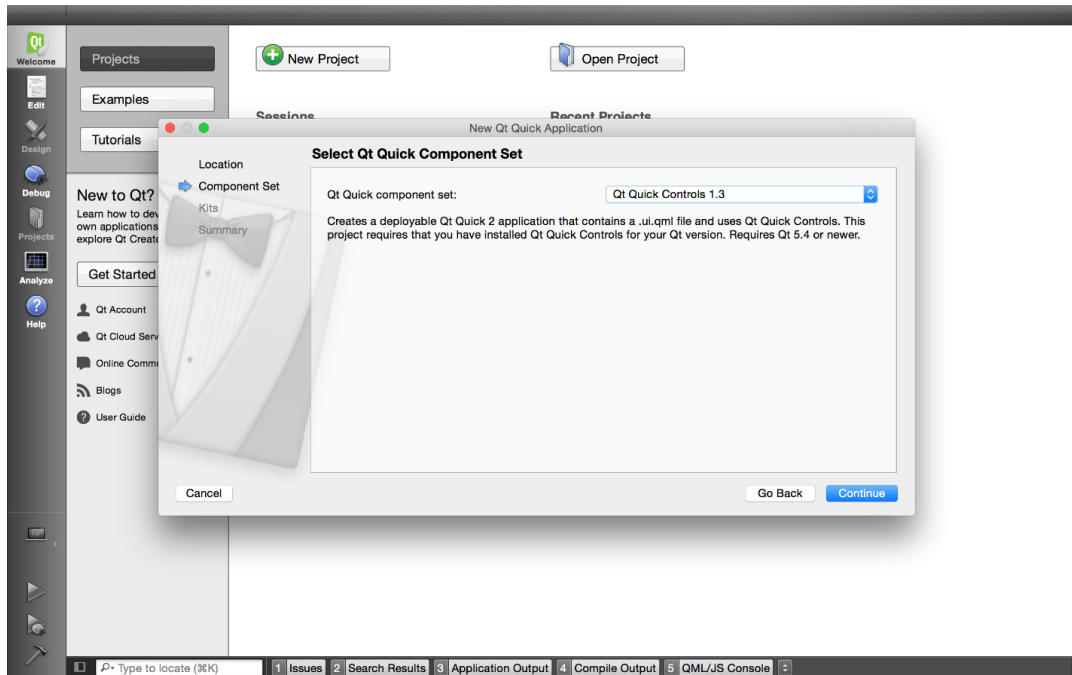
Qt
Welcome
Edit
Design
Debug
Projects
Analyze
Help

Projects
Examples
Tutorials

New Project
Open Project

Sessions
Recent Projects

New to Qt?
Learn how to dev
own applications
explore Qt Creat

Get Started

Qt Account
Qt Cloud Serv
Online Comm
Blogs
User Guide

New Qt Quick Application

Location
Component Set
Kits
Summary

Select Qt Quick Component Set

Qt Quick component set: Qt Quick Controls 1.3

Creates a deployable Qt Quick 2 application that contains a .ui.qml file and uses Qt Quick Controls. This project requires that you have installed Qt Quick Controls for your Qt version. Requires Qt 5.4 or newer.

Cancel
Go Back
Continue

Type to locate (⌘K)
1 Issues
2 Search Results
3 Application Output
4 Compile Output
5 QML/JS Console